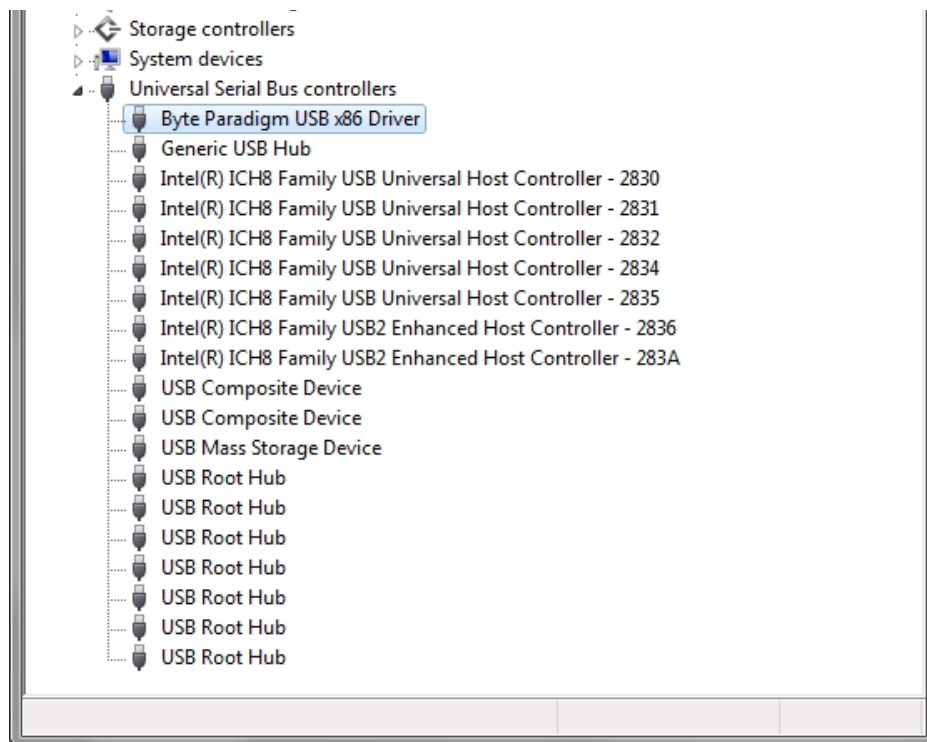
Storage controllers
System devices
Universal Serial Bus controllers
Byte Paradigm USB x86 Driver
Generic USB Hub
Intel(R) ICH8 Family USB Universal Host Controller - 2830
Intel(R) ICH8 Family USB Universal Host Controller - 2831
Intel(R) ICH8 Family USB Universal Host Controller - 2832
Intel(R) ICH8 Family USB Universal Host Controller - 2834
Intel(R) ICH8 Family USB Universal Host Controller - 2835
Intel(R) ICH8 Family USB2 Enhanced Host Controller - 2836
Intel(R) ICH8 Family USB2 Enhanced Host Controller - 283A
USB Composite Device
USB Composite Device
USB Mass Storage Device
USB Root Hub
USB Root Hub
USB Root Hub
USB Root Hub
USB Root Hub
USB Root Hub
USB Root Hub